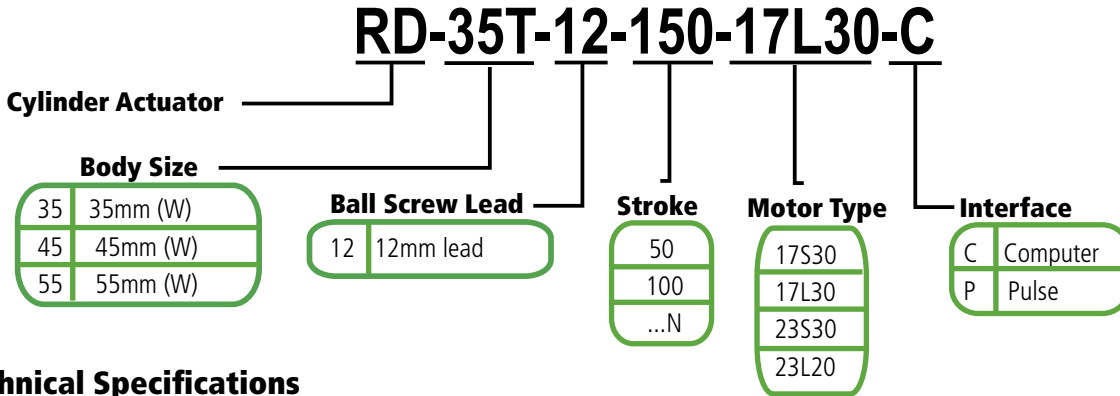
RD-35T-12-150-17L30-C

Cylinder Actuator

Body Size

| 35 | 35mm (W) |
|---|---|
| 45 | 45mm (W) |
| 55 | 55mm (W) |

Ball Screw Lead

| 12 | 12mm lead |
|---|---|

Stroke

| 50 |
|---|
| 100 |
| ...N |

Motor Type

| 17S30 |
|---|
| 17L30 |
| 23S30 |
| 23L20 |

Interface

| C | Computer |
|---|---|
| P | Pulse |

hnical Specifications